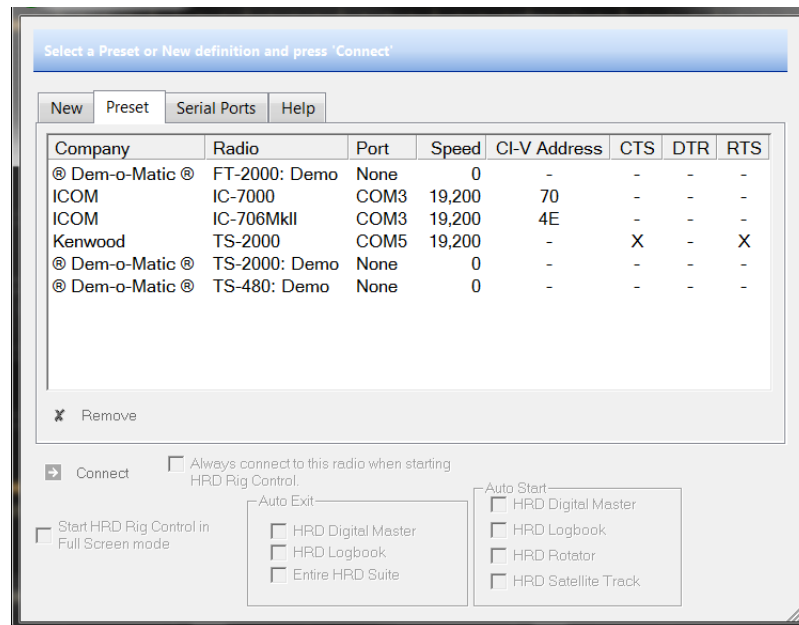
Select a Preset or New definition and press 'Connect'

New | Preset | Serial Ports | Help

| Company | Radio | Port | Speed | CI-V Address | CTS | DTR | RTS |
|---|---|---|---|---|---|---|---|
| ® Dem-o-Matic ® | FT-2000: Demo | None | 0 | - | - | - | - |
| ICOM | IC-7000 | COM3 | 19,200 | 70 | - | - | - |
| ICOM | IC-706MkII | COM3 | 19,200 | 4E | - | - | - |
| Kenwood | TS-2000 | COM5 | 19,200 | - | X | - | X |
| ® Dem-o-Matic ® | TS-2000: Demo | None | 0 | - | - | - | - |
| ® Dem-o-Matic ® | TS-480: Demo | None | 0 | - | - | - | - |

Remove

Connect

Always connect to this radio when starting HRD Rig Control.

Start HRD Rig Control in Full Screen mode

Auto Exit
HRD Digital Master
HRD Logbook
Entire HRD Suite

Auto Start
HRD Digital Master
HRD Logbook
HRD Rotator
HRD Satellite Track